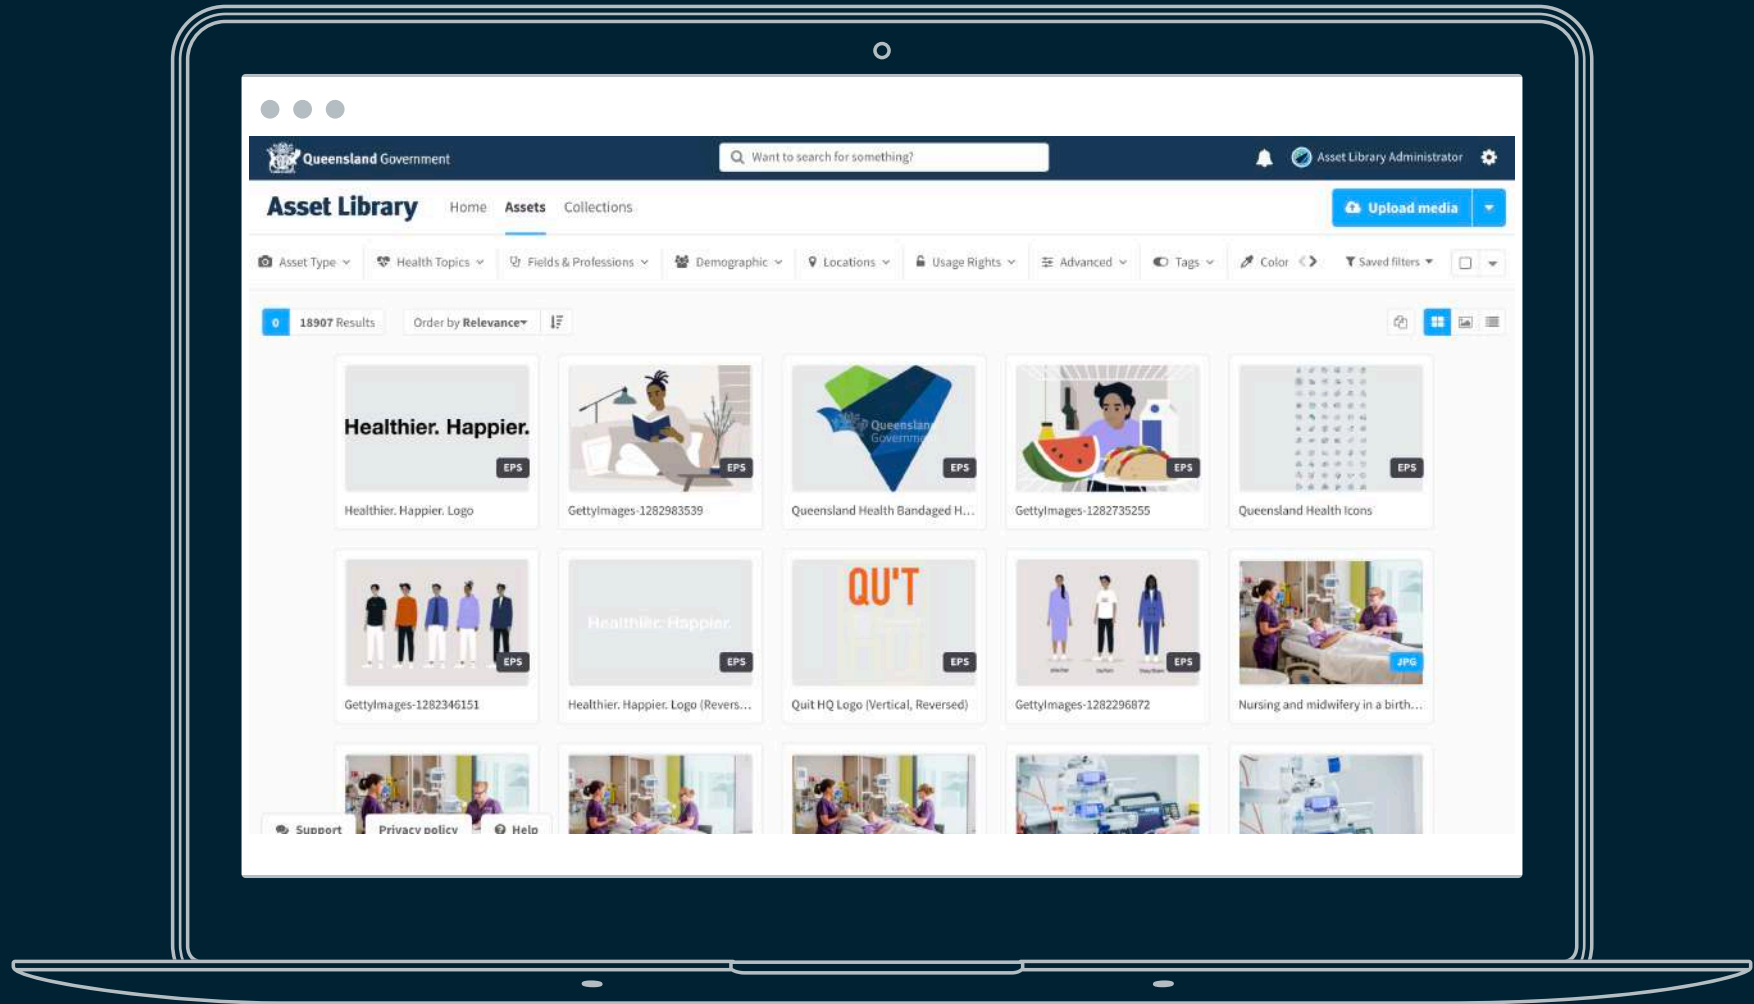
Queensland Government

Want to search for something?

Asset Library Administrator

Asset Library

Home Assets Collections

Upload media

Asset Type Health Topics Fields & Professions Demographic Locations Usage Rights Advanced Tags Color Saved filters

0 18907 Results Order by Relevance

Healthier. Happier.
EPS
Healthier. Happier. Logo

EPS
GettyImages-1282983539

Queensland Government
EPS
Queensland Health Bandaged H...

EPS
GettyImages-1282735255

EPS
Queensland Health Icons

EPS
GettyImages-1282346151

Healthier. Happier.
EPS
Healthier. Happier. Logo (Revers...

QU'T
EPS
Quit HQ Logo (Vertical, Reversed)

EPS
GettyImages-1282296872

JPG
Nursing and midwifery in a birth...

Support Privacy policy Help